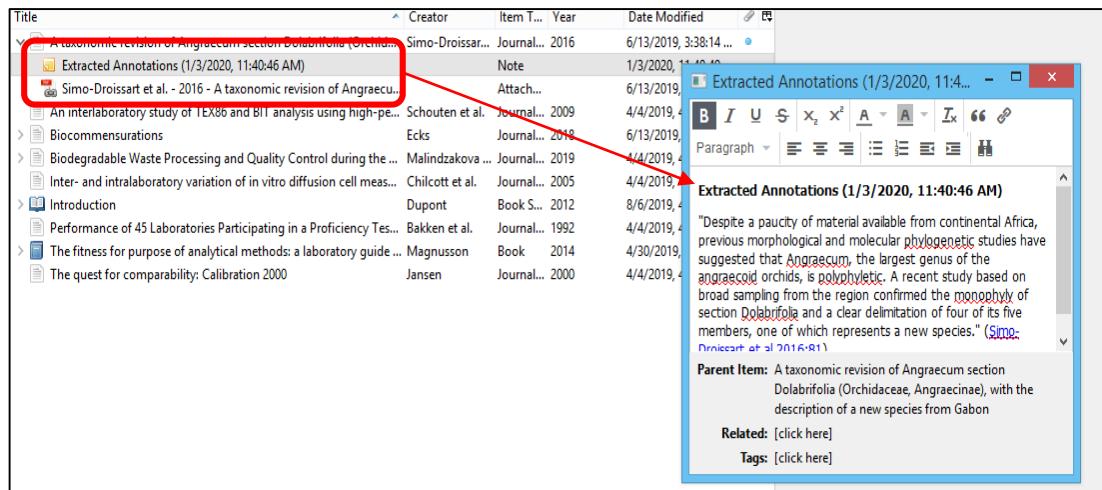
| Title | Creator | Item T... | Year | Date Modified |
|---|---|---|---|---|
| A taxonomic revision of Angraecum section Dolabrifolia (Orchid... | Simo-Droissar... | Journal... | 2016 | 6/13/2019, 3:38:14 ... |
| Extracted Annotations (1/3/2020, 11:40:46 AM) | | Note | | 1/3/2020, 11:40:46 |
| Simo-Droissart et al. - 2016 - A taxonomic revision of Angraecu... | | Attach... | | 6/13/2019, |
| An interlaboratory study of TEX86 and BIT analysis using high-pe... | Schouten et al. | Journal... | 2009 | 4/4/2019, 4 |
| Biocommensurations | Ecks | Journal... | 2018 | 6/13/2019, |
| Biodegradable Waste Processing and Quality Control during the ... | Malindzakova ... | Journal... | 2019 | 4/4/2019, 4 |
| Inter- and intralaboratory variation of in vitro diffusion cell meas... | Chilcott et al. | Journal... | 2005 | 4/4/2019, 4 |
| Introduction | Dupont | Book S... | 2012 | 8/6/2019, 4 |
| Performance of 45 Laboratories Participating in a Proficiency Tes... | Bakken et al. | Journal... | 1992 | 4/4/2019, 4 |
| The fitness for purpose of analytical methods: a laboratory guide ... | Magnusson | Book | 2014 | 4/30/2019, |
| The quest for comparability: Calibration 2000 | Jansen | Journal... | 2000 | 4/4/2019, 4 |

Extracted Annotations (1/3/2020, 11:4...

B I U S $x_2$ $x^2$ A A $I_x$ 66

Paragraph

Extracted Annotations (1/3/2020, 11:40:46 AM)

"Despite a paucity of material available from continental Africa, previous morphological and molecular phylogenetic studies have suggested that Angraecum, the largest genus of the angraecoid orchids, is polyphyletic. A recent study based on broad sampling from the region confirmed the monophyly of section Dolabrifolia and a clear delimitation of four of its five members, one of which represents a new species." (Simo-Droissart et al 2016:81)

Parent Item: A taxonomic revision of Angraecum section Dolabrifolia (Orchidaceae, Angraecinae), with the description of a new species from Gabon

Related: [click here]

Tags: [click here]